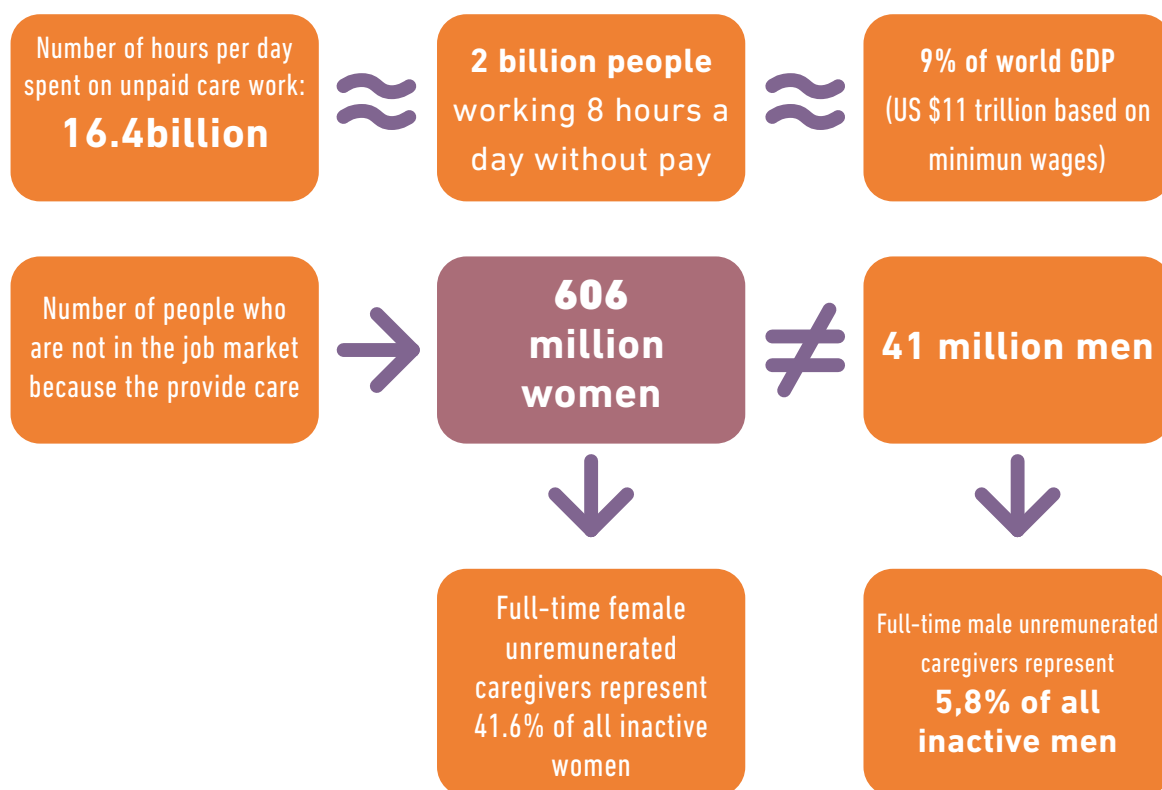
Number of hours per day spent on unpaid care work:
16.4billion

$\approx$

2 billion people working 8 hours a day without pay

$\approx$

9% of world GDP (US $11 trillion based on minimun wages)

Number of people who are not in the job market because the provide care

606 million women

$\neq$

41 million men

Full-time female unremunerated caregivers represent 41.6% of all inactive women

Full-time male unremunerated caregivers represent
5,8% of all inactive men